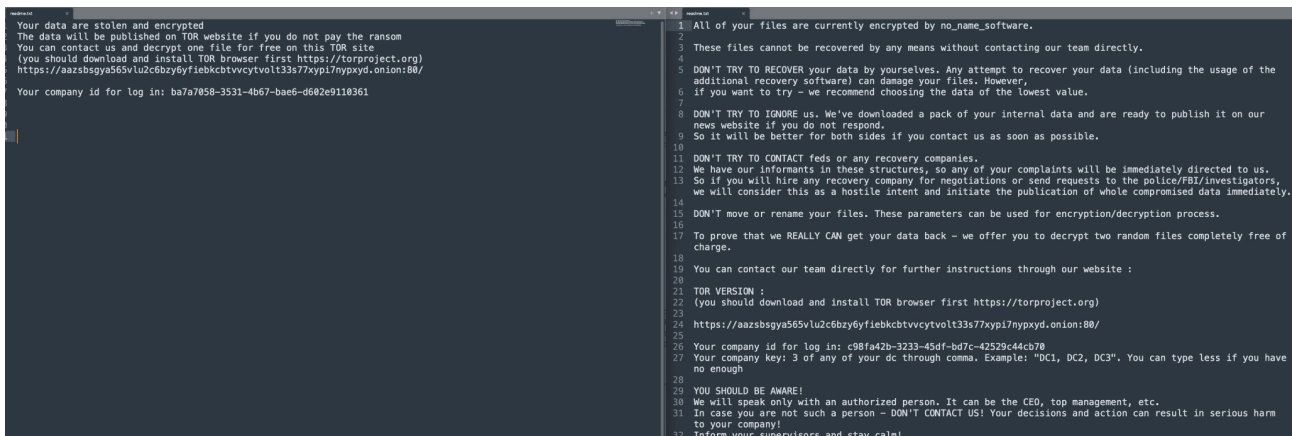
readme.txt

Your data are stolen and encrypted
The data will be published on TOR website if you do not pay the ransom
You can contact us and decrypt one file for free on this TOR site
(you should download and install TOR browser first https://torproject.org)
https://aazsbsgya565vlu2c6bzy6yfiebkcbtvvcytvolt33s77xypi7nypxyd.onion:80/

Your company id for log in: ba7a7058-3531-4b67-bae6-d602e9110361

readme.txt

1 All of your files are currently encrypted by no_name_software.
2
3 These files cannot be recovered by any means without contacting our team directly.
4
5 DON'T TRY TO RECOVER your data by yourselves. Any attempt to recover your data (including the usage of the additional recovery software) can damage your files. However,
6 if you want to try - we recommend choosing the data of the lowest value.
7
8 DON'T TRY TO IGNORE us. We've downloaded a pack of your internal data and are ready to publish it on our news website if you do not respond.
9 So it will be better for both sides if you contact us as soon as possible.
10
11 DON'T TRY TO CONTACT feds or any recovery companies.
12 We have our informants in these structures, so any of your complaints will be immediately directed to us.
13 So if you will hire any recovery company for negotiations or send requests to the police/FBI/investigators, we will consider this as a hostile intent and initiate the publication of whole compromised data immediately.
14
15 DON'T move or rename your files. These parameters can be used for encryption/decryption process.
16
17 To prove that we REALLY CAN get your data back - we offer you to decrypt two random files completely free of charge.
18
19 You can contact our team directly for further instructions through our website :
20
21 TOR VERSION :
22 (you should download and install TOR browser first https://torproject.org)
23
24 https://aazsbsgya565vlu2c6bzy6yfiebkcbtvvcytvolt33s77xypi7nypxyd.onion:80/
25
26 Your company id for log in: c98fa42b-3233-45df-bd7c-42529c44cb70
27 Your company key: 3 of any of your dc through comma. Example: "DC1, DC2, DC3". You can type less if you have no enough
28
29 YOU SHOULD BE AWARE!
30 We will speak only with an authorized person. It can be the CEO, top management, etc.
31 In case you are not such a person - DON'T CONTACT US! Your decisions and action can result in serious harm to your company!
32 Inform your supervisors and stay calm!